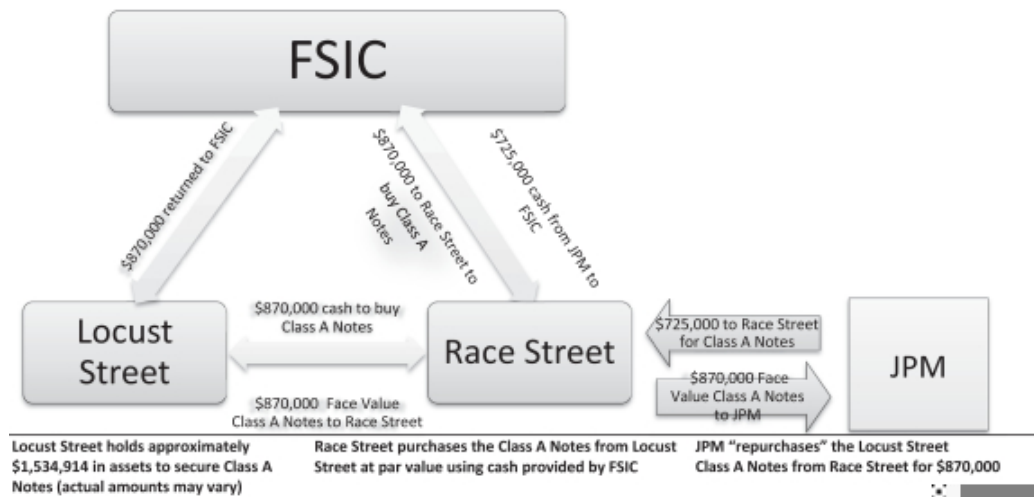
FSIC

$870,000 returned to FSIC

$870,000 to Race Street to buy Class A Notes

$725,000 cash from JPM to FSIC

Locust Street

$870,000 cash to buy Class A Notes

$870,000 Face Value Class A Notes to Race Street

Race Street

$725,000 to Race Street for Class A Notes

$870,000 Face Value Class A Notes to JPM

JPM

Locust Street holds approximately $1,534,914 in assets to secure Class A Notes (actual amounts may vary)

Race Street purchases the Class A Notes from Locust Street at par value using cash provided by FSIC

JPM "repurchases" the Locust Street Class A Notes from Race Street for $870,000